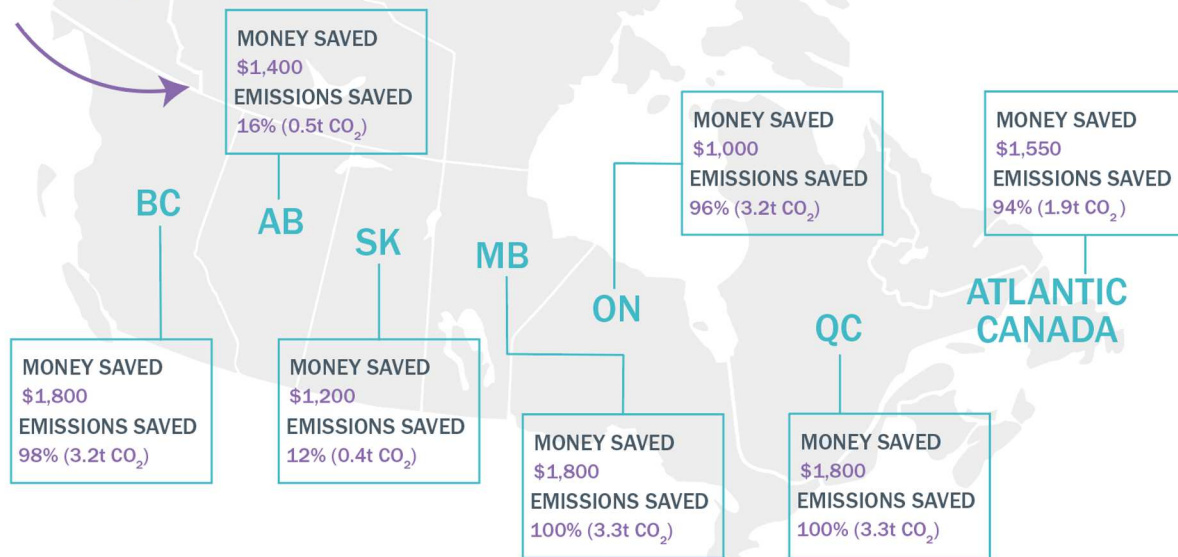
MONEY SAVED
$1,400
EMISSIONS SAVED
16% (0.5t $CO_2$)

MONEY SAVED
$1,000
EMISSIONS SAVED
96% (3.2t $CO_2$)

MONEY SAVED
$1,550
EMISSIONS SAVED
94% (1.9t $CO_2$)

BC

AB

SK

MB

ON

ATLANTIC CANADA

QC

MONEY SAVED
$1,800
EMISSIONS SAVED
98% (3.2t $CO_2$)

MONEY SAVED
$1,200
EMISSIONS SAVED
12% (0.4t $CO_2$)

MONEY SAVED
$1,800
EMISSIONS SAVED
100% (3.3t $CO_2$)

MONEY SAVED
$1,800
EMISSIONS SAVED
100% (3.3t $CO_2$)